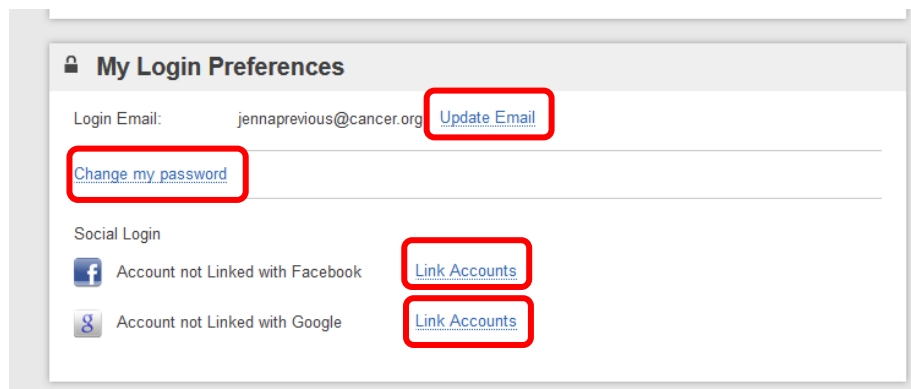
My Login Preferences

Login Email: jennaprevious@cancer.org Update Email

Change my password

Social Login

f Account not Linked with Facebook Link Accounts

g Account not Linked with Google Link Accounts